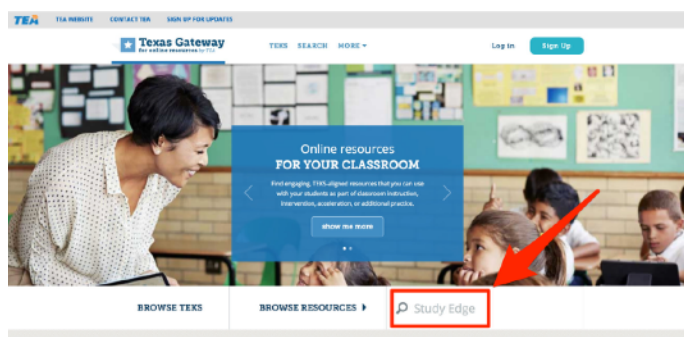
TEA TEA WEBSITE CONTACT TEA SIGN UP FOR UPDATES

Texas Gateway for online resources by TEA

TEKS SEARCH MORE ▾

Log In Sign Up

Online resources FOR YOUR CLASSROOM

Find engaging, TEKS-aligned resources that you can use with your students as part of classroom instruction, intervention, acceleration, or additional practice.

show me more

BROWSE TEKS

BROWSE RESOURCES ▸

Study Edge